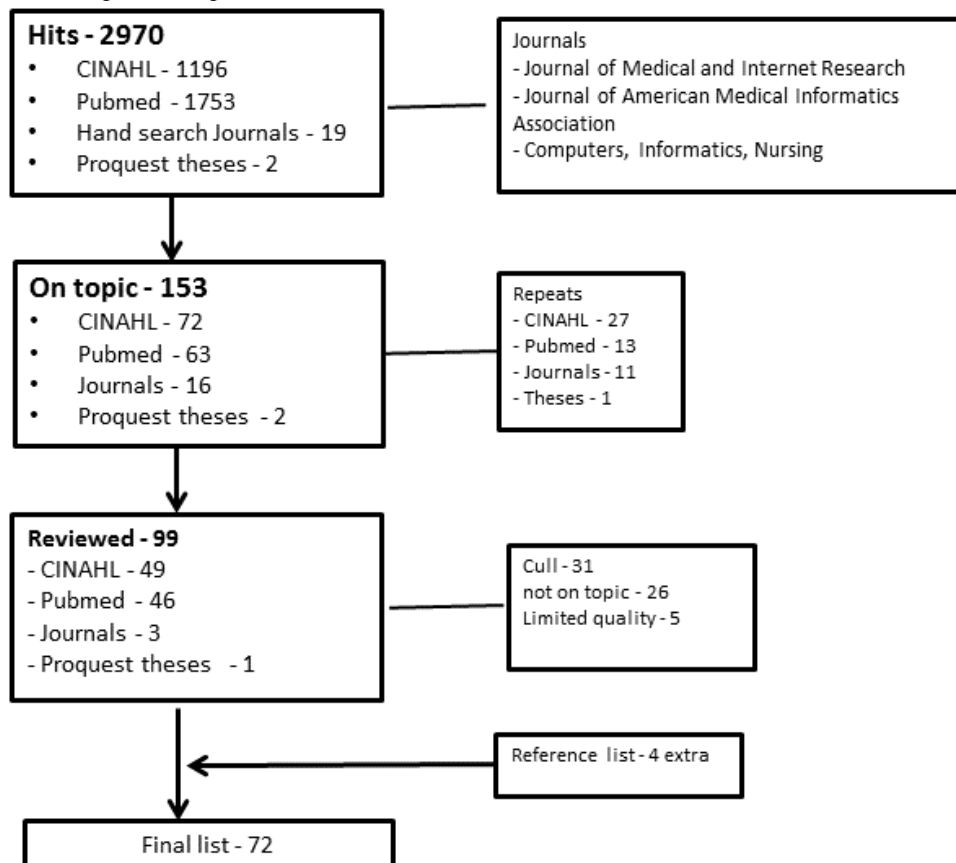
**Hits - 2970**
- CINAHL - 1196
- Pubmed - 1753
- Hand search Journals - 19
- Proquest theses - 2

Journals
- Journal of Medical and Internet Research
- Journal of American Medical Informatics Association
- Computers, Informatics, Nursing

**On topic - 153**
- CINAHL - 72
- Pubmed - 63
- Journals - 16
- Proquest theses - 2

Repeats
- CINAHL - 27
- Pubmed - 13
- Journals - 11
- Theses - 1

**Reviewed - 99**
- CINAHL - 49
- Pubmed - 46
- Journals - 3
- Proquest theses - 1

Cull - 31
not on topic - 26
Limited quality - 5

Reference list - 4 extra

Final list - 72